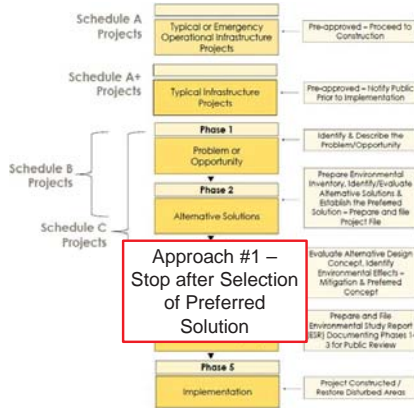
Schedule A Projects

Typical or Emergency Operational Infrastructure Projects

Pre-approved – Proceed to Construction

Schedule A+ Projects

Typical Infrastructure Projects

Pre-approved – Notify Public Prior to Implementation

Schedule B Projects

Schedule C Projects

Phase 1

Problem or Opportunity

Identify & Describe the Problem/Opportunity

Phase 2

Alternative Solutions

Prepare Environmental Inventory, Identify/Evaluate Alternative Solutions & Establish the Preferred Solution – Prepare and file Project File

Approach #1 – Stop after Selection of Preferred Solution

Evaluate Alternative Design Concept, Identify Environmental Effects – Mitigation & Preferred Concept

Prepare and File Environmental Study Report (ESR) Documenting Phases 1-3 for Public Review

Phase 5

Implementation

Project Constructed / Restore Disturbed Areas